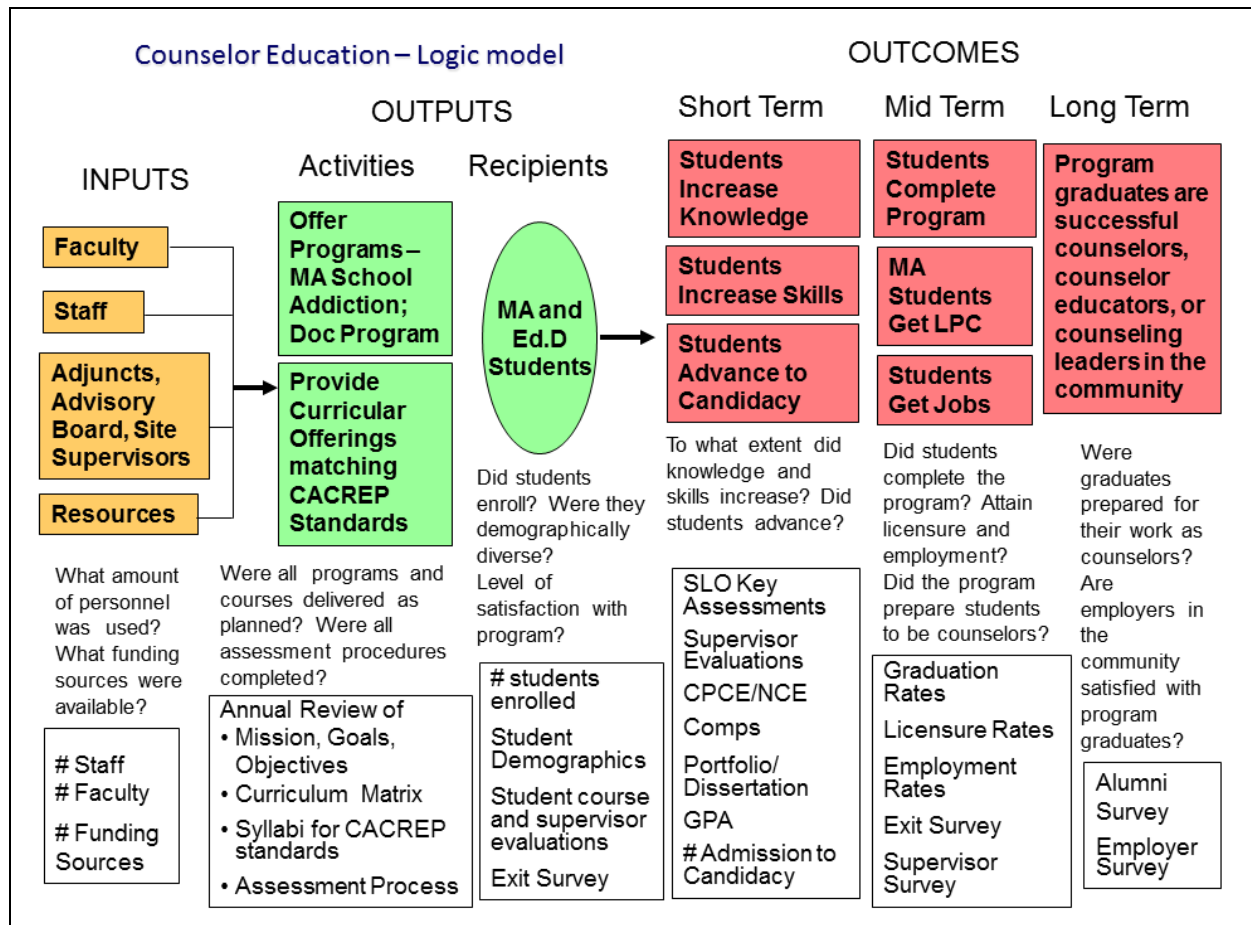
Counselor Education – Logic model

OUTCOMES

OUTPUTS

Short Term

Mid Term

Long Term

INPUTS

Activities

Recipients

Faculty

Staff

Adjuncts, Advisory Board, Site Supervisors

Resources

Offer Programs – MA School Addiction; Doc Program

Provide Curricular Offerings matching CACREP Standards

MA and Ed.D Students

Students Increase Knowledge

Students Increase Skills

Students Advance to Candidacy

Students Complete Program

MA Students Get LPC

Students Get Jobs

Program graduates are successful counselors, counselor educators, or counseling leaders in the community

What amount of personnel was used? What funding sources were available?

# Staff
# Faculty
# Funding Sources

Were all programs and courses delivered as planned? Were all assessment procedures completed?

Annual Review of
• Mission, Goals, Objectives
• Curriculum Matrix
• Syllabi for CACREP standards
• Assessment Process

Did students enroll? Were they demographically diverse? Level of satisfaction with program?

# students enrolled
Student Demographics
Student course and supervisor evaluations
Exit Survey

To what extent did knowledge and skills increase? Did students advance?

SLO Key Assessments
Supervisor Evaluations
CPCE/NCE
Comps
Portfolio/ Dissertation
GPA
# Admission to Candidacy

Did students complete the program? Attain licensure and employment? Did the program prepare students to be counselors?

Graduation Rates
Licensure Rates
Employment Rates
Exit Survey
Supervisor Survey

Were graduates prepared for their work as counselors? Are employers in the community satisfied with program graduates?

Alumni Survey
Employer Survey